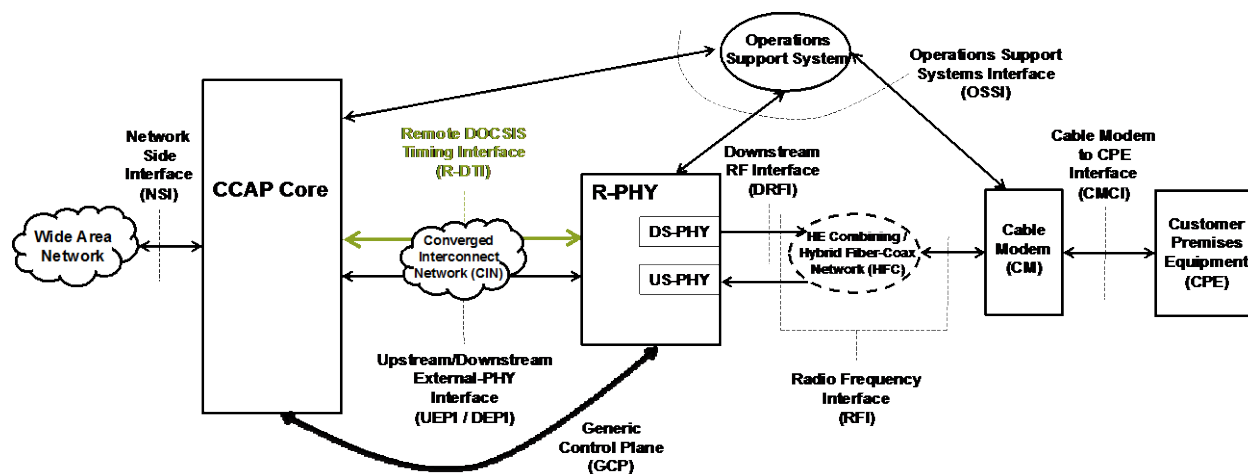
Operations Support System

Operations Support Systems Interface (OSSI)

Network Side Interface (NSI)

CCAP Core

Remote DOCSIS Timing Interface (R-DTI)

Downstream RF Interface (DRFI)

Cable Modem to CPE Interface (CMCI)

Wide Area Network

Converged Interconnect Network (CIN)

R-PHY

DS-PHY

US-PHY

HE Combining / Hybrid Fiber-Coax Network (HFC)

Cable Modem (CM)

Customer Premises Equipment (CPE)

Upstream/Downstream External-PHY Interface (UEPI / DEPI)

Radio Frequency Interface (RFI)

Generic Control Plane (GCP)